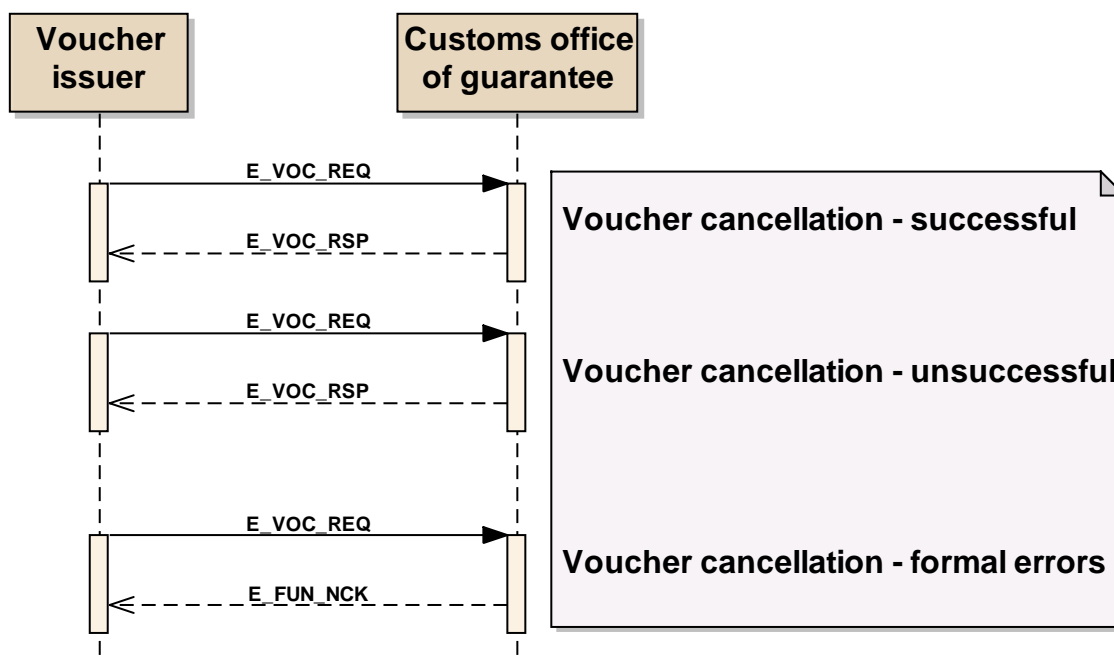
Voucher issuer

Customs office of guarantee

E_VOC_REQ

E_VOC_RSP

Voucher cancellation - successful

E_VOC_REQ

E_VOC_RSP

Voucher cancellation - unsuccessful

E_VOC_REQ

E_FUN_NCK

Voucher cancellation - formal errors